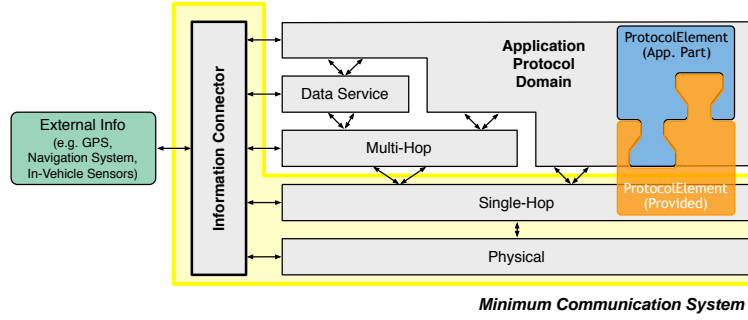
External Info
(e.g. GPS, Navigation System, In-Vehicle Sensors)

Information Connector

Application Protocol Domain

ProtocolElement (App. Part)

Data Service

Multi-Hop

ProtocolElement (Provided)

Single-Hop

Physical

Minimum Communication System